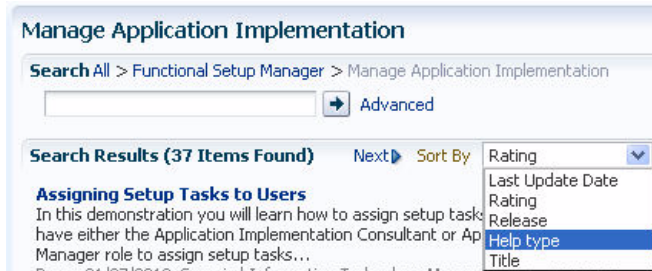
Manage Application Implementation

Search All > Functional Setup Manager > Manage Application Implementation

Advanced

Search Results (37 Items Found) Next Sort By Rating

Last Update Date
Rating
Release
Help type
Title

Assigning Setup Tasks to Users

In this demonstration you will learn how to assign setup task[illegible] have either the Application Implementation Consultant or Ap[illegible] Manager role to assign setup tasks...

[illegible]